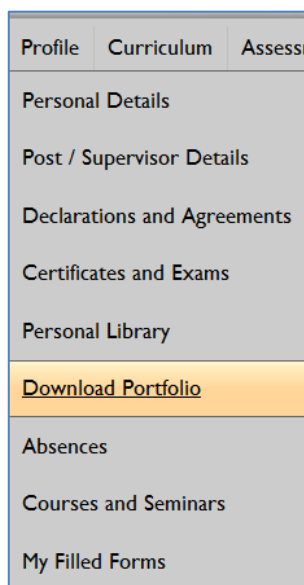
Profile Curriculum Assess

Personal Details

Post / Supervisor Details

Declarations and Agreements

Certificates and Exams

Personal Library

Download Portfolio

Absences

Courses and Seminars

My Filled Forms